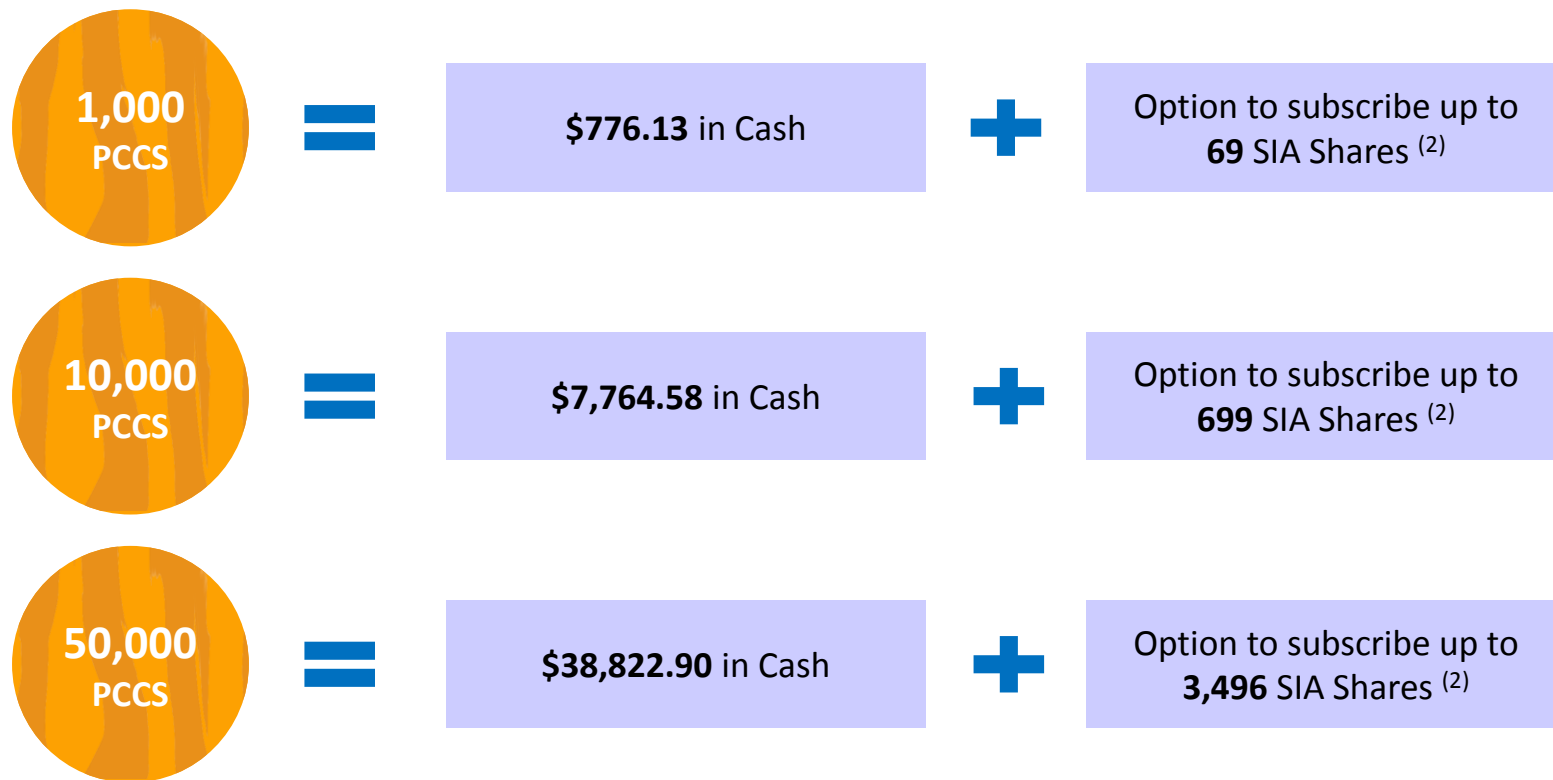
1,000 PCCS

**$776.13** in Cash

Option to subscribe up to **69** SIA Shares $^{(2)}$

10,000 PCCS

**$7,764.58** in Cash

Option to subscribe up to **699** SIA Shares $^{(2)}$

50,000 PCCS

**$38,822.90** in Cash

Option to subscribe up to **3,496** SIA Shares $^{(2)}$